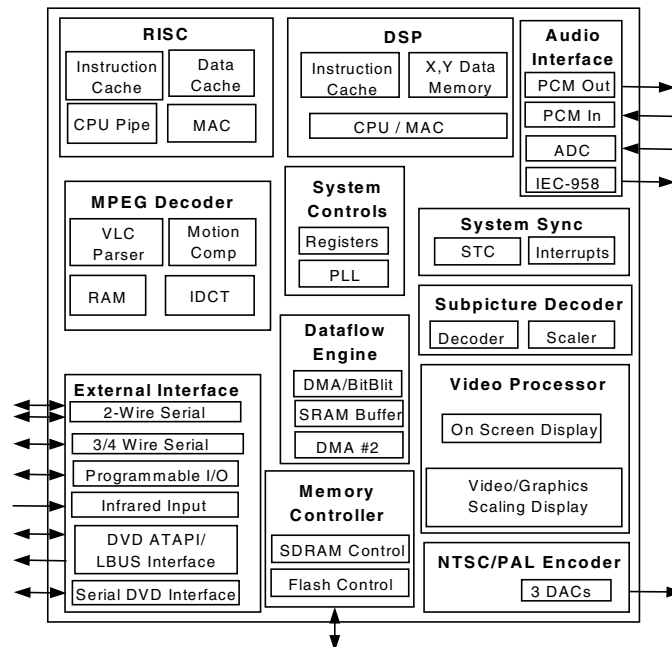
RISC
Instruction Cache
Data Cache
CPU Pipe
MAC

DSP
Instruction Cache
X,Y Data Memory
CPU / MAC

Audio Interface
PCM Out
PCM In
ADC
IEC-958

MPEG Decoder
VLC Parser
Motion Comp
RAM
IDCT

System Controls
Registers
PLL

System Sync
STC
Interrupts

Subpicture Decoder
Decoder
Scaler

Dataflow Engine
DMA/BitBlit
SRAM Buffer
DMA #2

Video Processor
On Screen Display
Video/Graphics Scaling Display

External Interface
2-Wire Serial
3/4 Wire Serial
Programmable I/O
Infrared Input
DVD ATAPI/ LBUS Interface
Serial DVD Interface

Memory Controller
SDRAM Control
Flash Control

NTSC/PAL Encoder
3 DACs